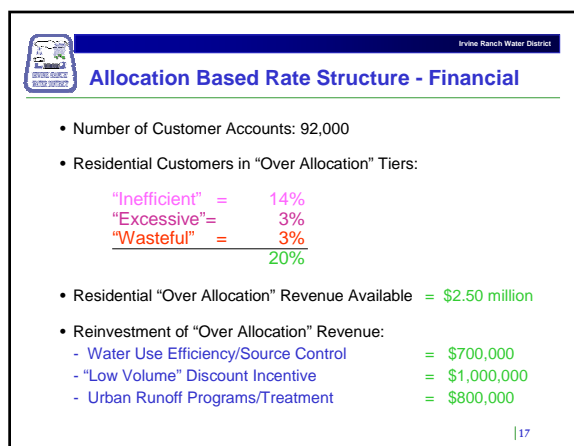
IRVINE RANCH WATER DISTRICT

Irvine Ranch Water District

Allocation Based Rate Structure - Financial

• Number of Customer Accounts: 92,000

• Residential Customers in "Over Allocation" Tiers:

"Inefficient" = 14%
"Excessive"= 3%
"Wasteful" = 3%
20%

• Residential "Over Allocation" Revenue Available = \$2.50 million

• Reinvestment of "Over Allocation" Revenue:
- Water Use Efficiency/Source Control = \$700,000
- "Low Volume" Discount Incentive = \$1,000,000
- Urban Runoff Programs/Treatment = \$800,000

17